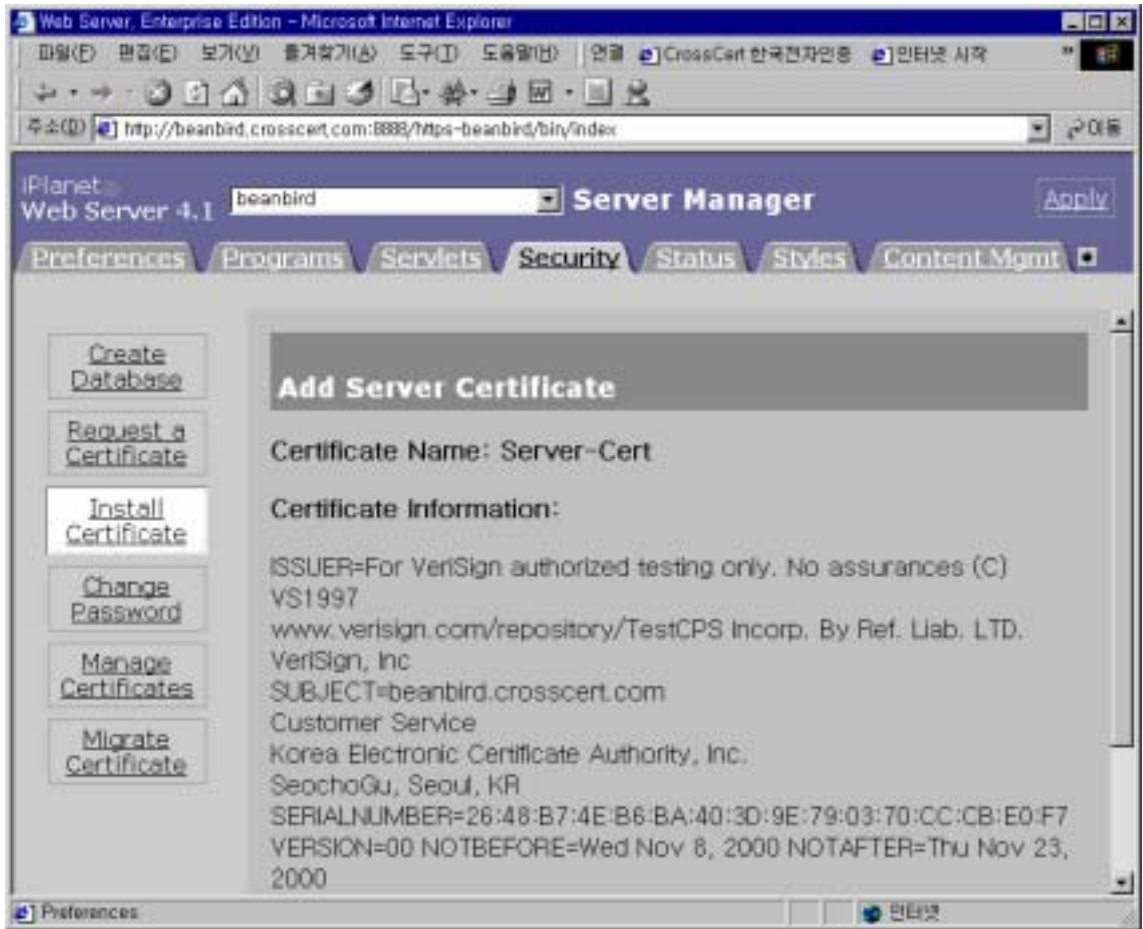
Web Server, Enterprise Edition - Microsoft Internet Explorer

파일(F) 편집(E) 보기(V) 즐겨찾기(A) 도구(T) 도움말(H) 연결 CrossCert 한국전자인증 인터넷 시작

주소(D) http://beanbird.crosscert.com:8888/https-beanbird/bin/index 이동

iPlanet
Web Server 4.1 beanbird Server Manager Apply

Preferences Programs Servlets Security Status Styles Content Mgmt

Create Database

Request a Certificate

Install Certificate

Change Password

Manage Certificates

Migrate Certificate

Add Server Certificate

Certificate Name: Server-Cert

Certificate Information:

ISSUER=For VeriSign authorized testing only. No assurances (C) VS1997
www.verisign.com/repository/TestCPS Incorp. By Ref. Liab. LTD.
VeriSign, Inc
SUBJECT=beanbird.crosscert.com
Customer Service
Korea Electronic Certificate Authority, Inc.
SeochoGu, Seoul, KR
SERIALNUMBER=26:48:B7:4E:B6:BA:40:3D:9E:79:03:70:CC:CB:E0:F7
VERSION=00 NOTBEFORE=Wed Nov 8, 2000 NOTAFTER=Thu Nov 23, 2000

Preferences 인터넷